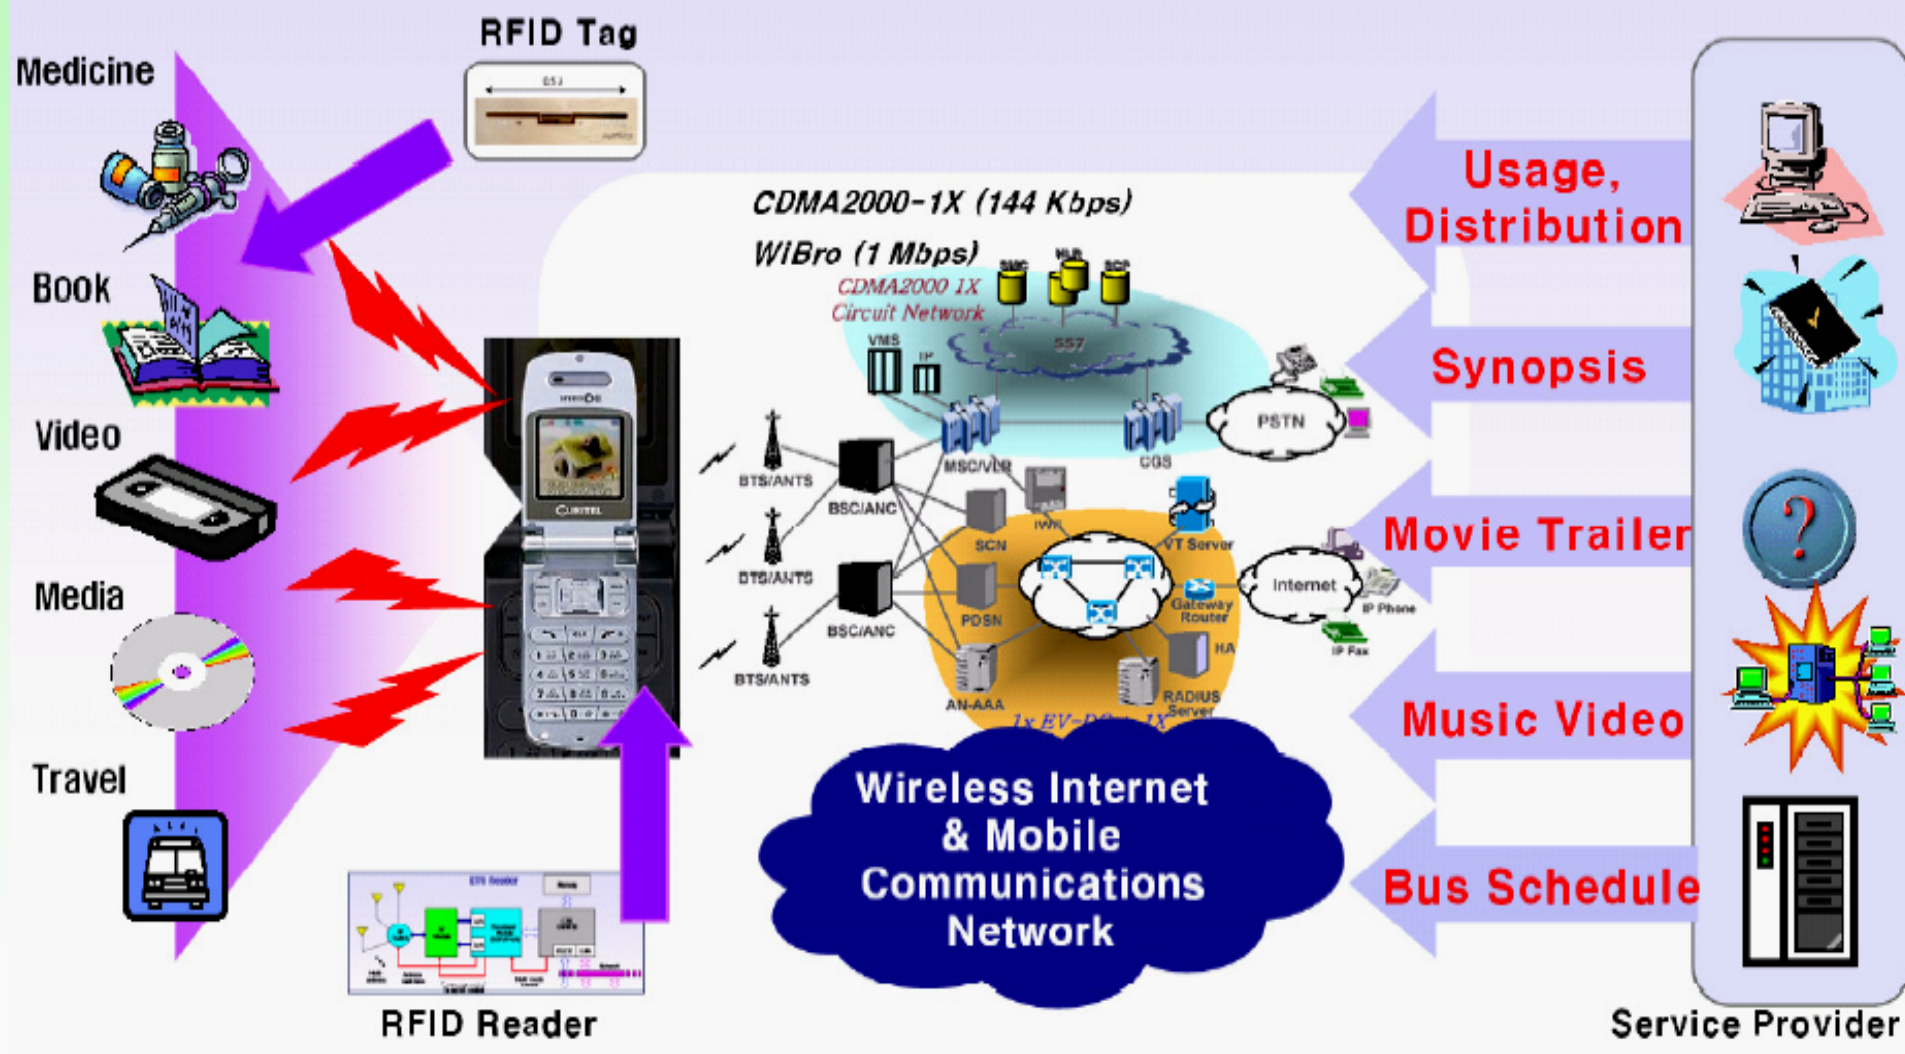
RFID Tag

Medicine

Book

Video

Media

Travel

CDMA2000-1X (144 Kbps)

WiBro (1 Mbps)

CDMA2000 1X Circuit Network

SMC HLR SCP

VMS IP

SS7

PSTN

MSC/VLR

CGS

BTS/ANTS

BSC/ANC

BTS/ANTS

BSC/ANC

BTS/ANTS

IWF

SCN

VT Server

PDSN

Gateway Router

Internet

IP Phone

IP Fax

HA

AN-AAA

RADIUS Server

1x EV-DO 1X

CURITEL

Usage, Distribution

Synopsis

Movie Trailer

Music Video

Bus Schedule

Wireless Internet & Mobile Communications Network

RFID Reader

Service Provider